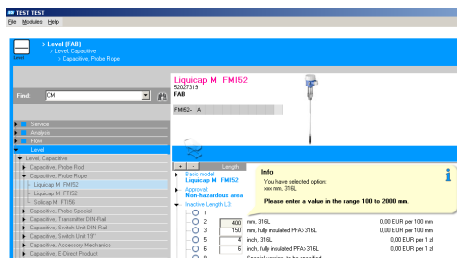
TEST TEST

File Modules Help

Level

Level (FAB)
Level, Capacitive
Capacitive, Probe Rope

Find: CM

Service
Analysis
Flow
Level
Level, Capacitive
Capacitive, Probe Rod
Capacitive, Probe Rope
Liquicap M FMI52
Liquicap M FTI52
Solicap M FTI56
Capacitive, Probe Special
Capacitive, Transmitter DIN Rail
Capacitive, Switch Unit DIN Rail
Capacitive, Switch Unit 19"
Capacitive, Accessory Mechanics
Capacitive, E Direct Product

Liquicap M FMI52
52027319
FAB

FMI52- A

Length

Basic model
Liquicap M FMI52
Approval
Non-hazardous area
Inactive Length L3

1
2 400 mm, 316L 0.00 EUR per 100 mm
3 150 mm, fully insulated PFA>316L 0.00 EUR per 100 mm
5 4 inch, 316L 0.00 EUR per 1 zl
6 inch, fully insulated PFA>316L 0.00 EUR per 1 zl

Info
You have selected option:
xxx mm, 316L

Please enter a value in the range 100 to 2000 mm.